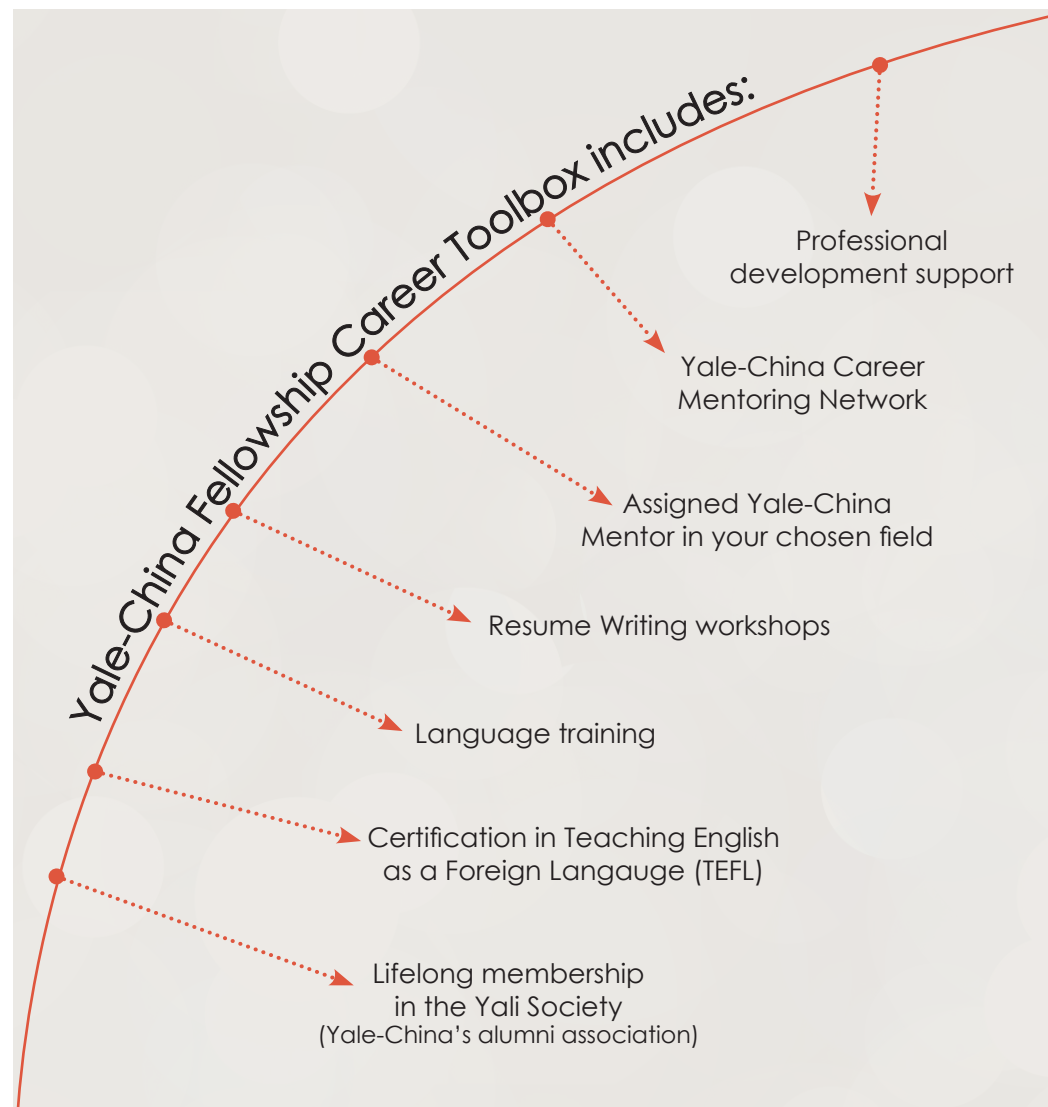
Yale-China Fellowship Career Toolbox includes:

Professional development support

Yale-China Career Mentoring Network

Assigned Yale-China Mentor in your chosen field

Resume Writing workshops

Language training

Certification in Teaching English as a Foreign Langauge (TEFL)

Lifelong membership in the Yali Society
(Yale-China's alumni association)